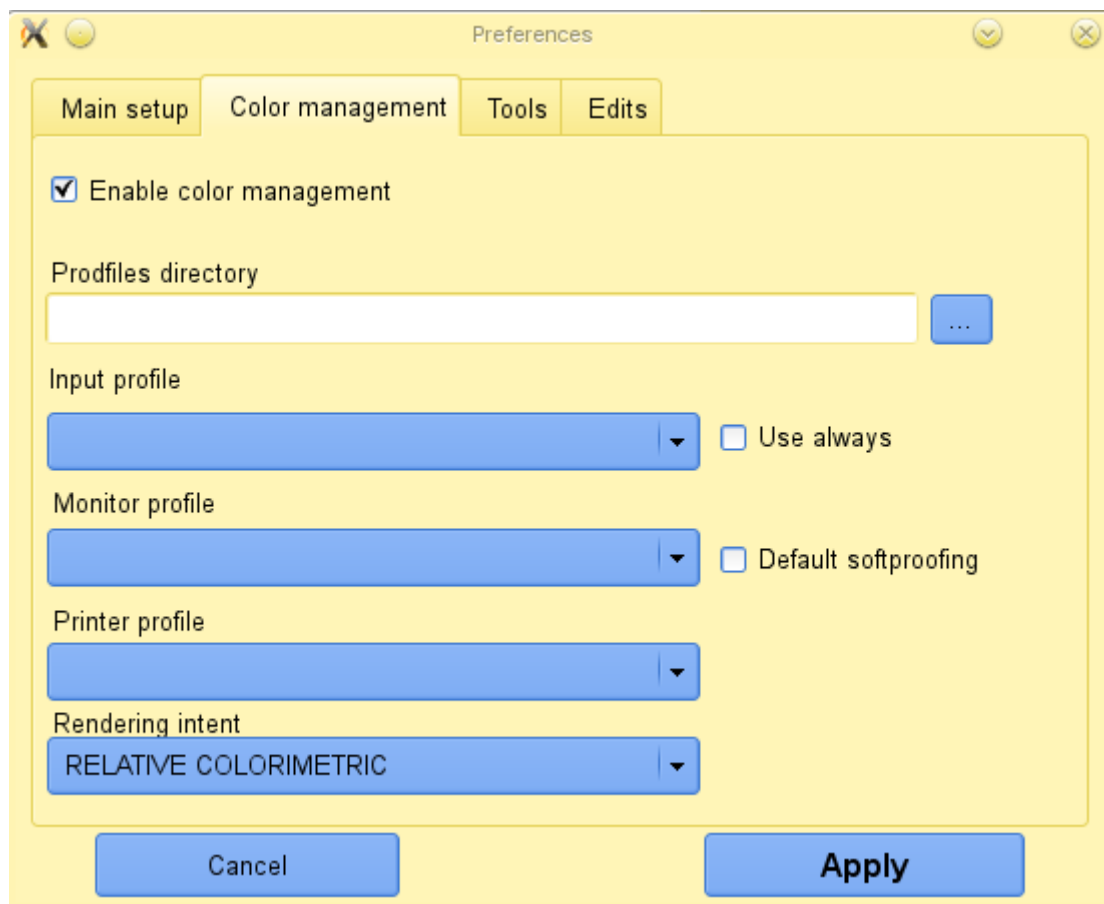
Preferences

Main setup
Color management
Tools
Edits

Enable color management

Prodfiles directory

...

Input profile

Use always

Monitor profile

Default softproofing

Printer profile

Rendering intent

RELATIVE COLORIMETRIC

Cancel

Apply